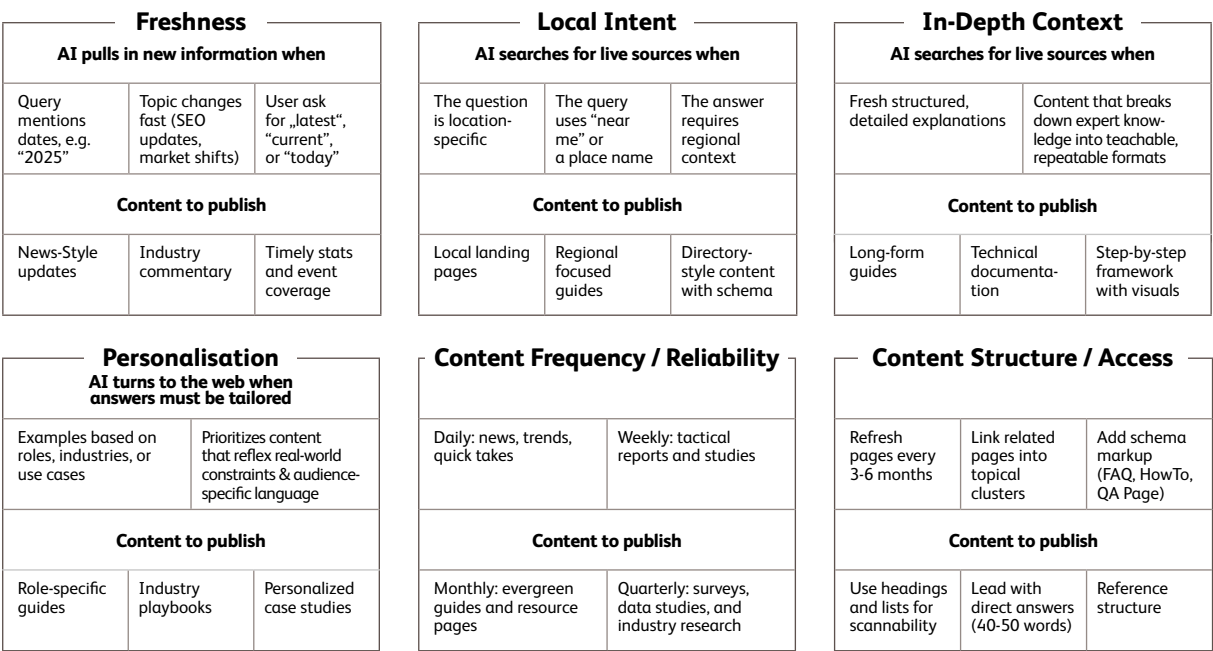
**Freshness**

**AI pulls in new information when**

| Query mentions dates, e.g. "2025" | Topic changes fast (SEO updates, market shifts) | User ask for „latest", "current", or "today" |
|---|---|---|

**Content to publish**

| News-Style updates | Industry commentary | Timely stats and event coverage |
|---|---|---|

**Local Intent**

**AI searches for live sources when**

| The question is location-specific | The query uses "near me" or a place name | The answer requires regional context |
|---|---|---|

**Content to publish**

| Local landing pages | Regional focused guides | Directory-style content with schema |
|---|---|---|

**In-Depth Context**

**AI searches for live sources when**

| Fresh structured, detailed explanations | Content that breaks down expert knowledge into teachable, repeatable formats |
|---|---|

**Content to publish**

| Long-form guides | Technical documentation | Step-by-step framework with visuals |
|---|---|---|

**Personalisation**

**AI turns to the web when answers must be tailored**

| Examples based on roles, industries, or use cases | Prioritizes content that reflex real-world constraints & audience-specific language |
|---|---|

**Content to publish**

| Role-specific guides | Industry playbooks | Personalized case studies |
|---|---|---|

**Content Frequency / Reliability**

| Daily: news, trends, quick takes | Weekly: tactical reports and studies |
|---|---|

**Content to publish**

| Monthly: evergreen guides and resource pages | Quarterly: surveys, data studies, and industry research |
|---|---|

**Content Structure / Access**

| Refresh pages every 3-6 months | Link related pages into topical clusters | Add schema markup (FAQ, HowTo, QA Page) |
|---|---|---|

**Content to publish**

| Use headings and lists for scannability | Lead with direct answers (40-50 words) | Reference structure |
|---|---|---|